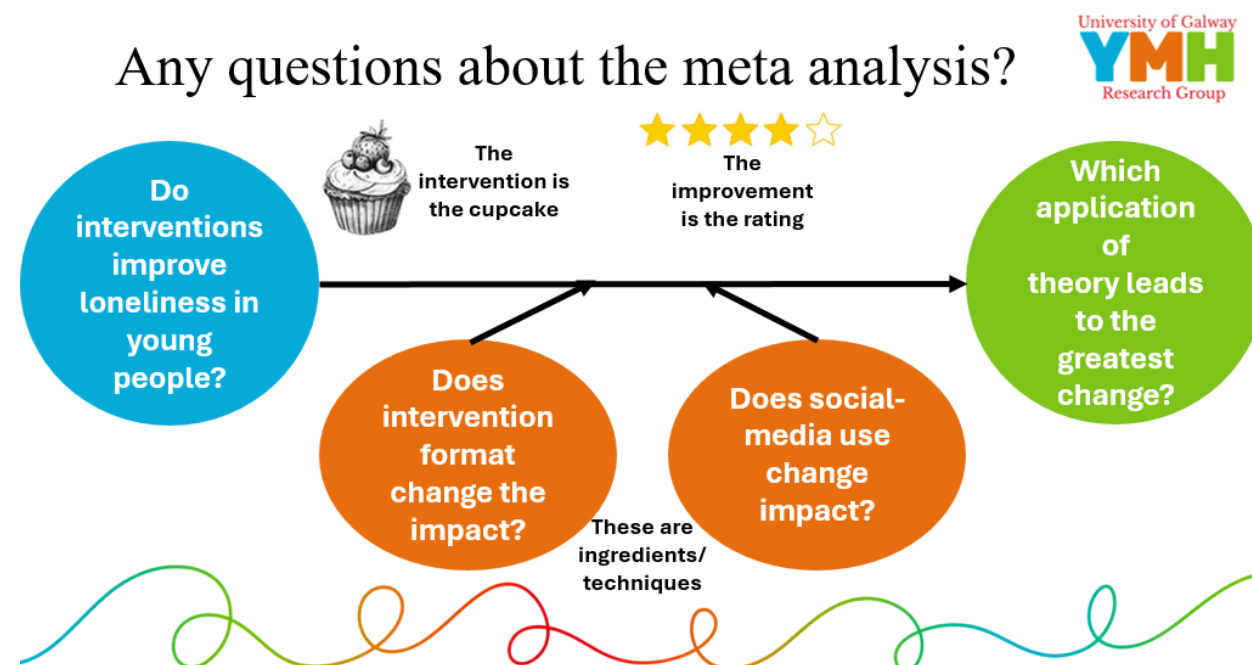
Any questions about the meta analysis?

University of Galway
YMH
Research Group

The intervention is the cupcake

The improvement is the rating

Do interventions improve loneliness in young people?

Which application of theory leads to the greatest change?

Does intervention format change the impact?

Does social-media use change impact?

These are ingredients/ techniques